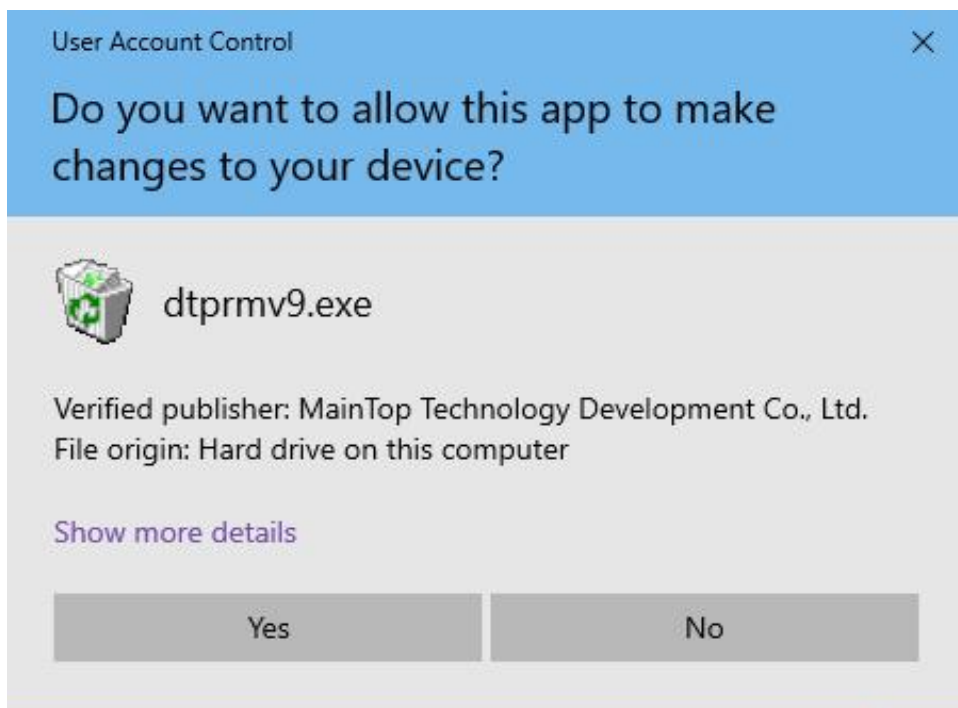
User Account Control

×

Do you want to allow this app to make changes to your device?

dtprmv9.exe

Verified publisher: MainTop Technology Development Co., Ltd.
File origin: Hard drive on this computer

Show more details

Yes

No